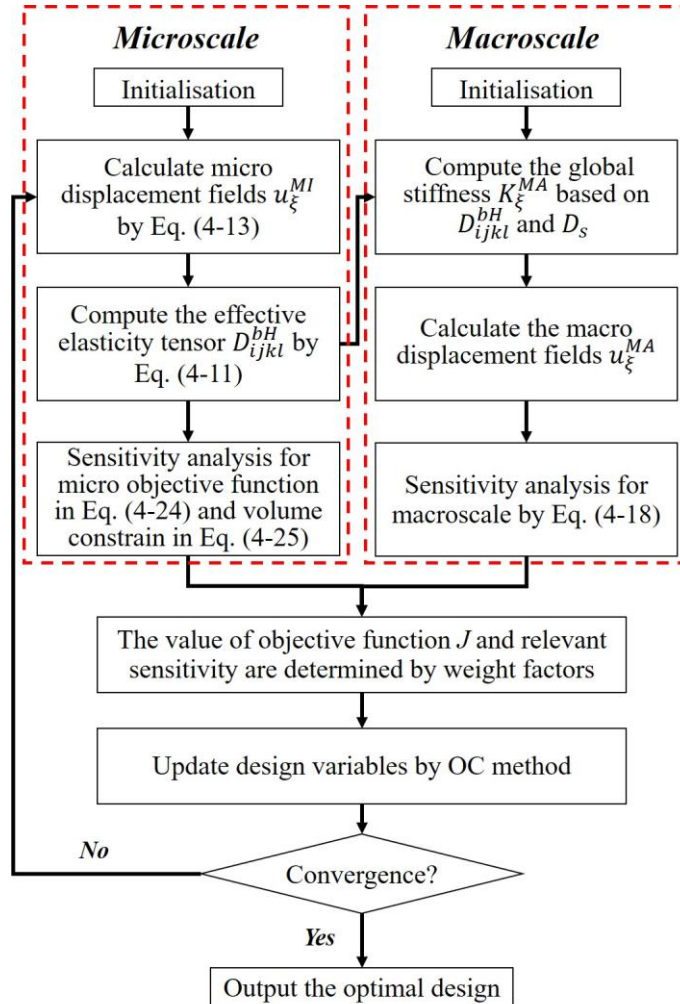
Microscale

Initialisation

Calculate micro displacement fields $u_{\xi}^{MI}$ by Eq. (4-13)

Compute the effective elasticity tensor $D_{ijkl}^{bH}$ by Eq. (4-11)

Sensitivity analysis for micro objective function in Eq. (4-24) and volume constrain in Eq. (4-25)

Macroscale

Initialisation

Compute the global stiffness $K_{\xi}^{MA}$ based on $D_{ijkl}^{bH}$ and $D_s$

Calculate the macro displacement fields $u_{\xi}^{MA}$

Sensitivity analysis for macroscale by Eq. (4-18)

The value of objective function $J$ and relevant sensitivity are determined by weight factors

Update design variables by OC method

No

Convergence?

Yes

Output the optimal design